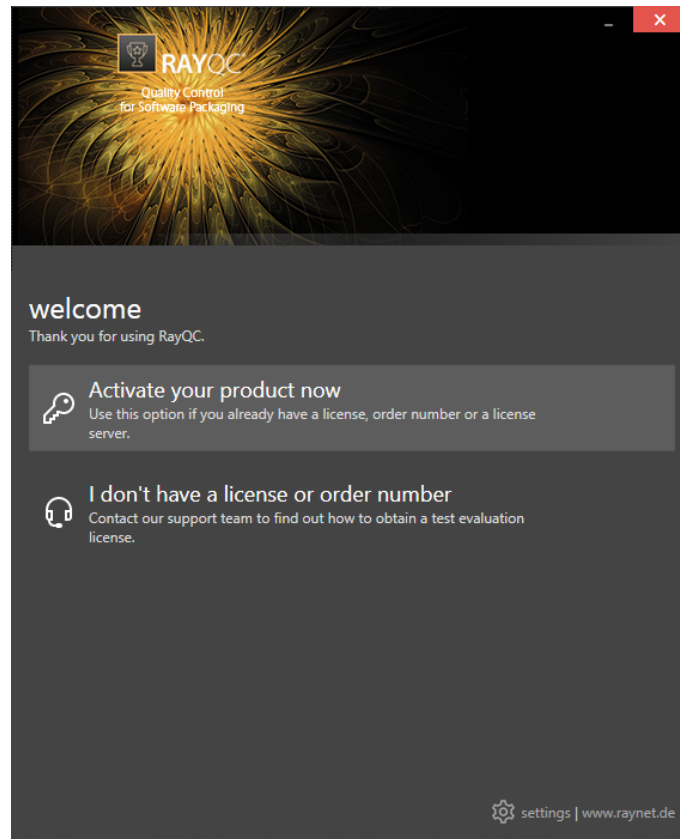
RAYQC
Quality Control
for Software Packaging

welcome
Thank you for using RayQC.

Activate your product now
Use this option if you already have a license, order number or a license server.

I don't have a license or order number
Contact our support team to find out how to obtain a test evaluation license.

settings | www.raynet.de